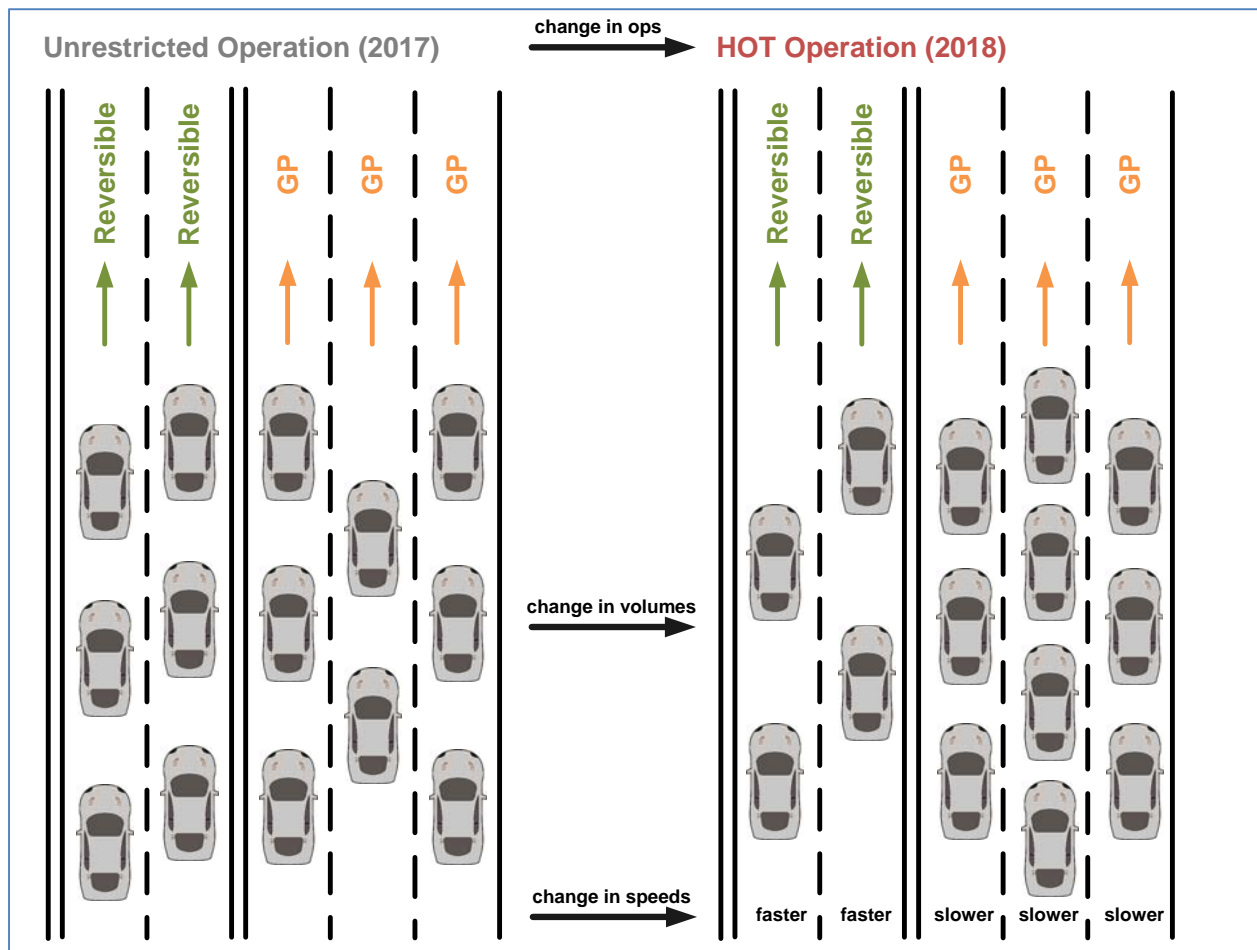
Unrestricted Operation (2017)

change in ops

HOT Operation (2018)

Reversible Reversible GP GP GP

Reversible Reversible GP GP GP

change in volumes

change in speeds

faster faster slower slower slower